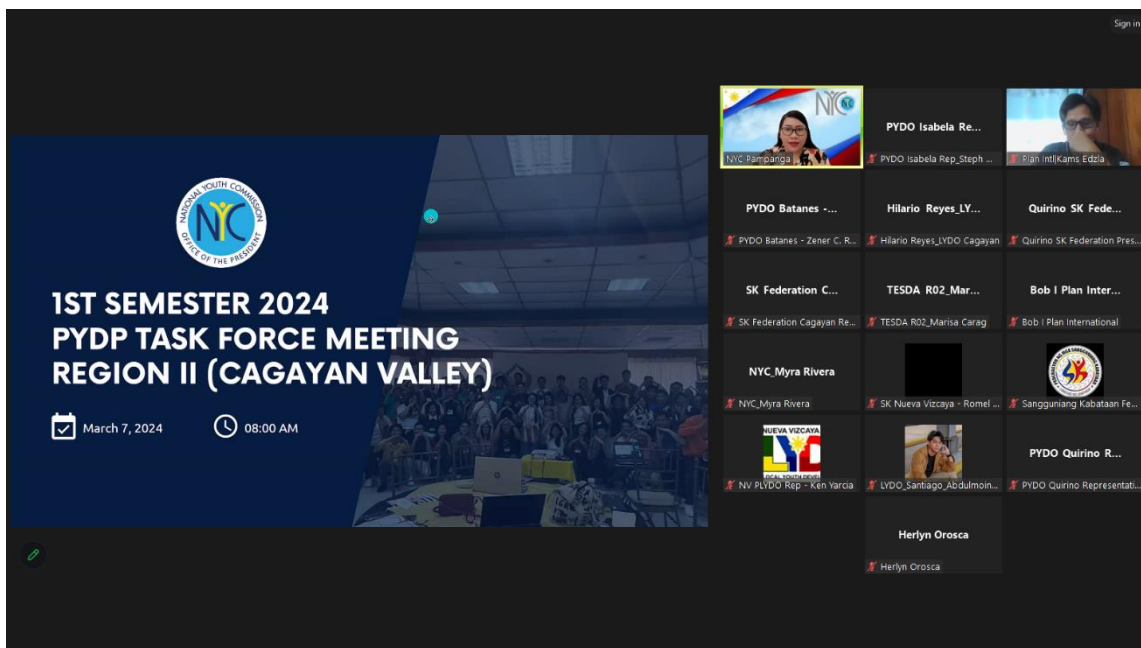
Sign in

NATIONAL YOUTH COMMISSION
NYC
OFFICE OF THE PRESIDENT

1ST SEMESTER 2024
PYDP TASK FORCE MEETING
REGION II (CAGAYAN VALLEY)

March 7, 2024

08:00 AM

NYC
NYC Pampanga

PYDO Isabela Re...
PYDO Isabela Rep_Steph ...

Plan Intl|Kams Edzla

PYDO Batanes -...
PYDO Batanes - Zener C. R...

Hilario Reyes_LY...
Hilario Reyes_LYDO Cagayan

Quirino SK Fede...
Quirino SK Federation Pres...

SK Federation C...
SK Federation Cagayan Re...

TESDA R02_Mar...
TESDA R02_Marisa Carag

Bob I Plan Inter...
Bob I Plan International

NYC_Myra Rivera
NYC_Myra Rivera

SK Nueva Vizcaya - Romel ...

Sangguniang Kabataan Fe...

NUEVA VIZCAYA
NV PLYDO Rep - Ken Yarcia

LYDO_Santiago_Abdulmoin...

PYDO Quirino R...
PYDO Quirino Representati...

Herlyn Orosca
Herlyn Orosca